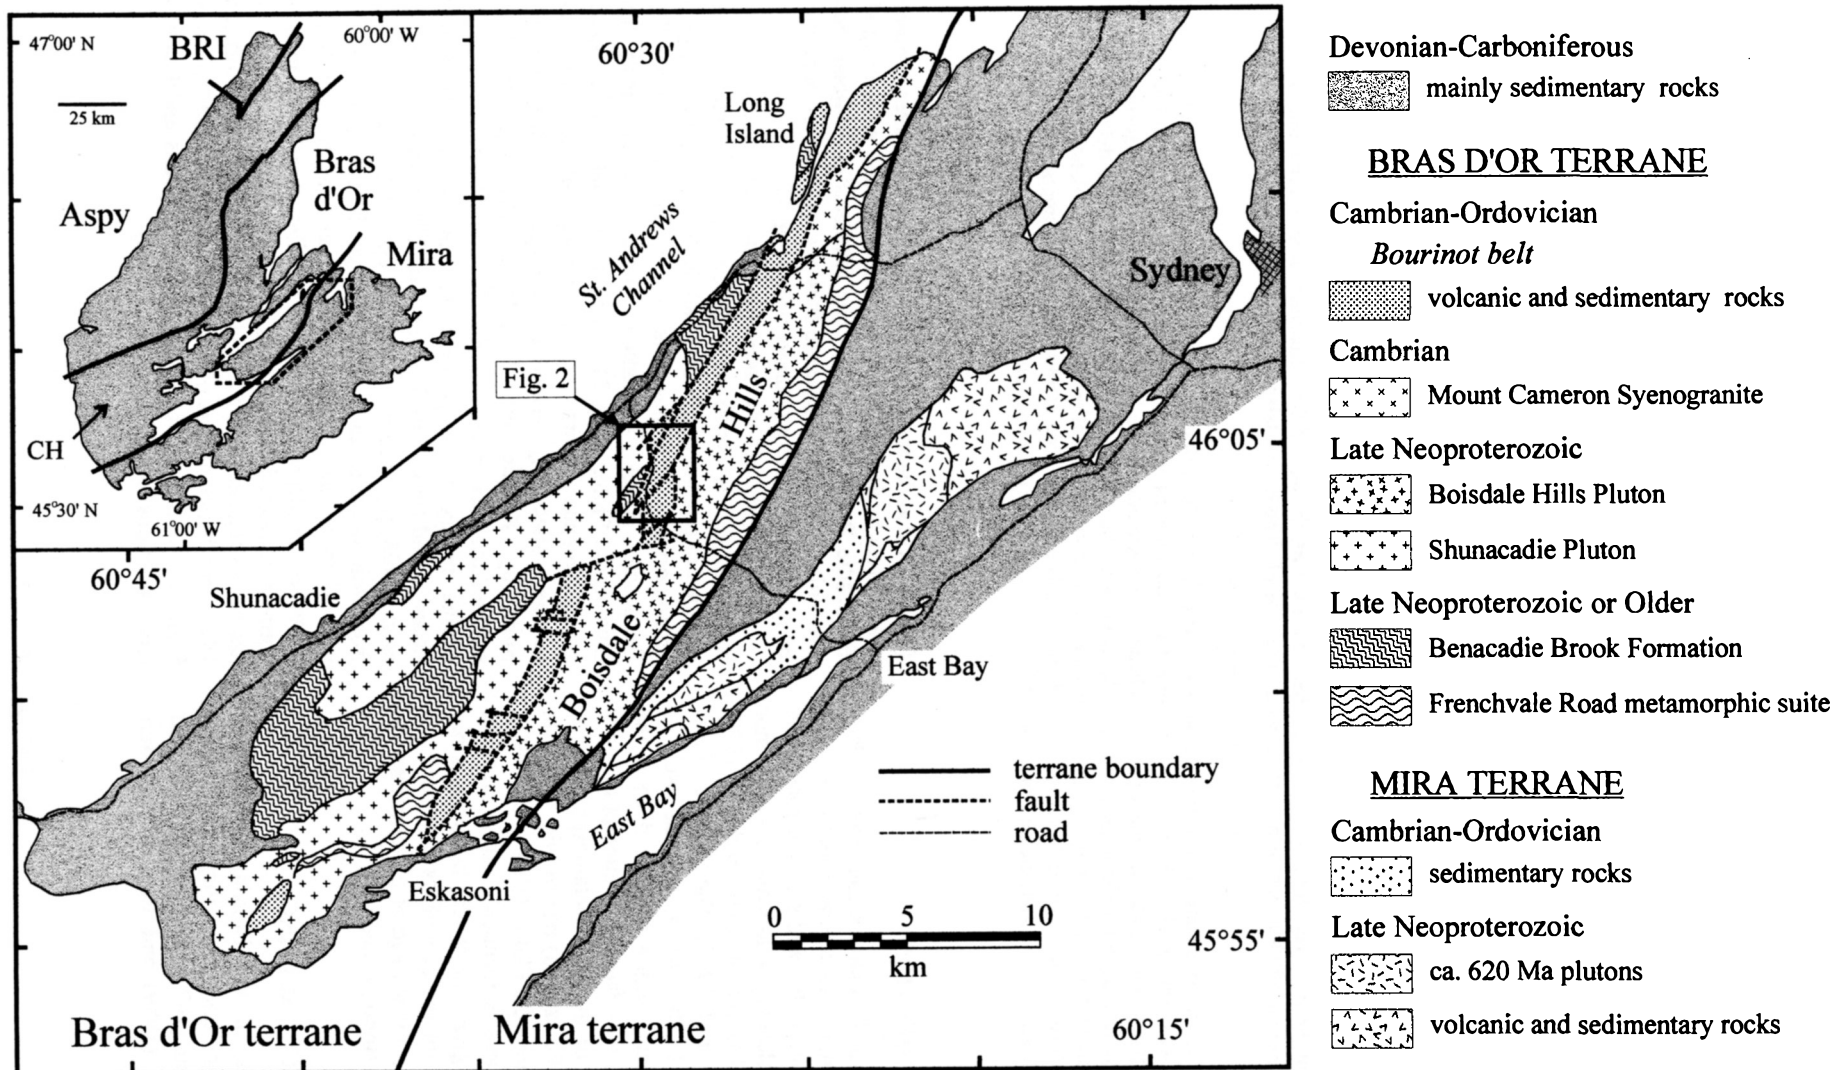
47°00' N
BRI
60°00' W
25 km
Bras d'Or
Aspy
Mira
CH
45°30' N
61°00' W

60°30'
Long Island
St. Andrews Channel
Sydney
Fig. 2
Hills
46°05'
60°45'
Shunacadie
Boisdale
East Bay
East Bay
terrane boundary
fault
road
Eskasoni
0 5 10
km
45°55'
Bras d'Or terrane
Mira terrane
60°15'

Devonian-Carboniferous
mainly sedimentary rocks

BRAS D'OR TERRANE
Cambrian-Ordovician
Bourinot belt
volcanic and sedimentary rocks
Cambrian
Mount Cameron Syenogranite
Late Neoproterozoic
Boisdale Hills Pluton
Shunacadie Pluton
Late Neoproterozoic or Older
Benacadie Brook Formation
Frenchvale Road metamorphic suite

MIRA TERRANE
Cambrian-Ordovician
sedimentary rocks
Late Neoproterozoic
ca. 620 Ma plutons
volcanic and sedimentary rocks